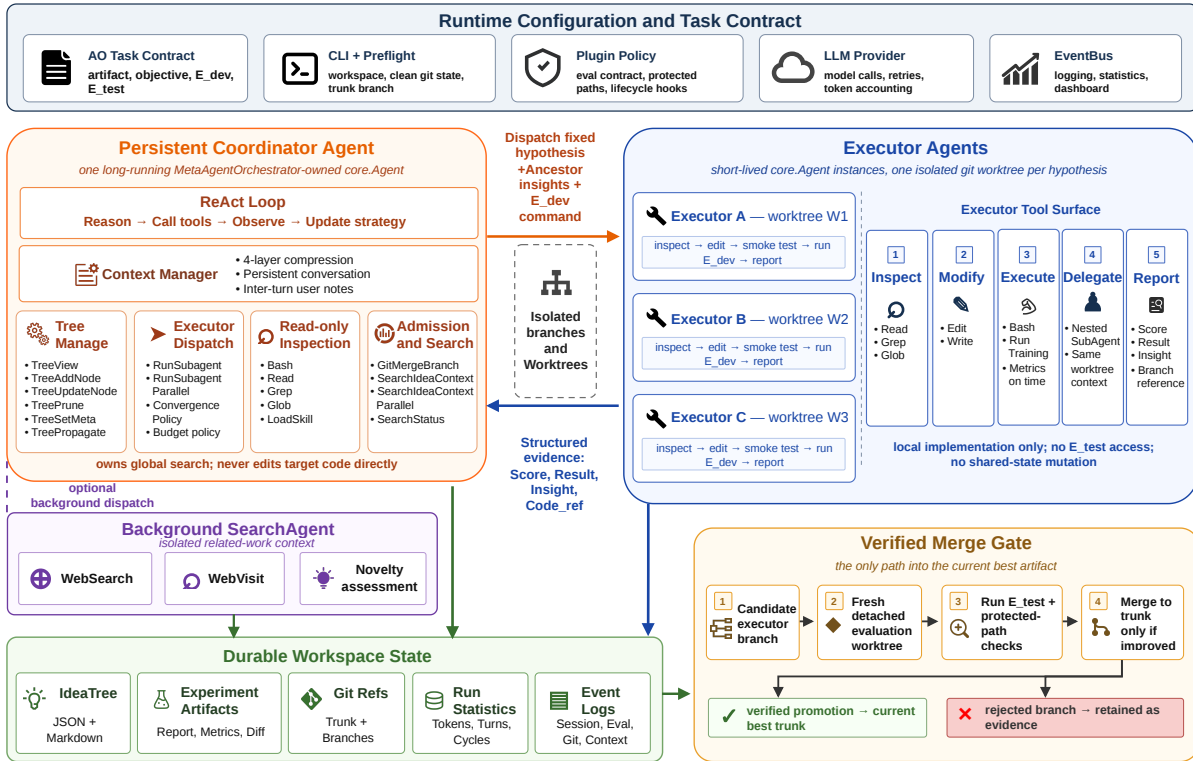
Runtime Configuration and Task Contract

AO Task Contract
artifact, objective, E_dev, E_test

CLI + Preflight
workspace, clean git state, trunk branch

Plugin Policy
eval contract, protected paths, lifecycle hooks

LLM Provider
model calls, retries, token accounting

EventBus
logging, statistics, dashboard

Persistent Coordinator Agent
one long-running MetaAgentOrchestrator-owned core.Agent

ReAct Loop
Reason → Call tools → Observe → Update strategy

Context Manager
• 4-layer compression
• Persistent conversation
• Inter-turn user notes

Tree Manage
• TreeView
• TreeAddNode
• TreeUpdateNode
• TreePrune
• TreeSetMeta
• TreePropagate

Executor Dispatch
• RunSubagent
• RunSubagent Parallel
• Convergence Policy
• Budget policy

Read-only Inspection
• Bash
• Read
• Grep
• Glob
• LoadSkill

Admission and Search
• GitMergeBranch
• SearchIdeaContext
• SearchIdeaContext Parallel
• SearchStatus

owns global search; never edits target code directly

Dispatch fixed hypothesis +Ancestor insights + E_dev command

Isolated branches and Worktrees

Structured evidence: Score, Result, Insight, Code_ref

Executor Agents
short-lived core.Agent instances, one isolated git worktree per hypothesis

Executor A — worktree W1
inspect → edit → smoke test → run E_dev → report

Executor B — worktree W2
inspect → edit → smoke test → run E_dev → report

Executor C — worktree W3
inspect → edit → smoke test → run E_dev → report

Executor Tool Surface

1 Inspect
• Read
• Grep
• Glob

2 Modify
• Edit
• Write

3 Execute
• Bash
• Run Training
• Metrics on time

4 Delegate
• Nested SubAgent
• Same worktree context

5 Report
• Score
• Result
• Insight
• Branch reference

local implementation only; no E_test access; no shared-state mutation

optional background dispatch

Background SearchAgent
isolated related-work context

WebSearch

WebVisit

Novelty assessment

Verified Merge Gate
the only path into the current best artifact

1 Candidate executor branch

2 Fresh detached evaluation worktree

3 Run E_test + protected-path checks

4 Merge to trunk only if improved

verified promotion → current best trunk

rejected branch → retained as evidence

Durable Workspace State

IdeaTree
JSON + Markdown

Experiment Artifacts
Report, Metrics, Diff

Git Refs
Trunk + Branches

Run Statistics
Tokens, Turns, Cycles

Event Logs
Session, Eval, Git, Context